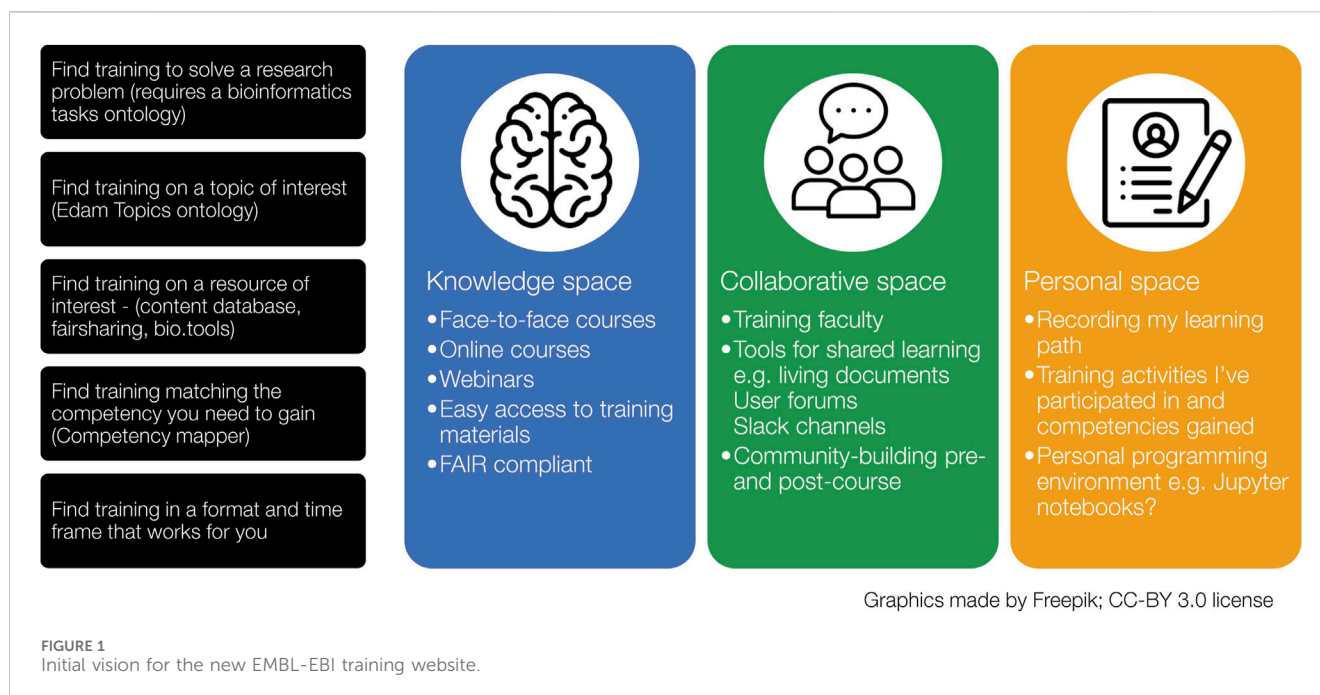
Find training to solve a research problem (requires a bioinformatics tasks ontology)

Find training on a topic of interest (Edam Topics ontology)

Find training on a resource of interest - (content database, fairsharing, bio.tools)

Find training matching the competency you need to gain (Competency mapper)

Find training in a format and time frame that works for you

Knowledge space
•Face-to-face courses
•Online courses
•Webinars
•Easy access to training materials
•FAIR compliant

Collaborative space
•Training faculty
•Tools for shared learning e.g. living documents User forums Slack channels
•Community-building pre- and post-course

Personal space
•Recording my learning path
•Training activities I've participated in and competencies gained
•Personal programming environment e.g. Jupyter notebooks?

Graphics made by Freepik; CC-BY 3.0 license

FIGURE 1
Initial vision for the new EMBL-EBI training website.